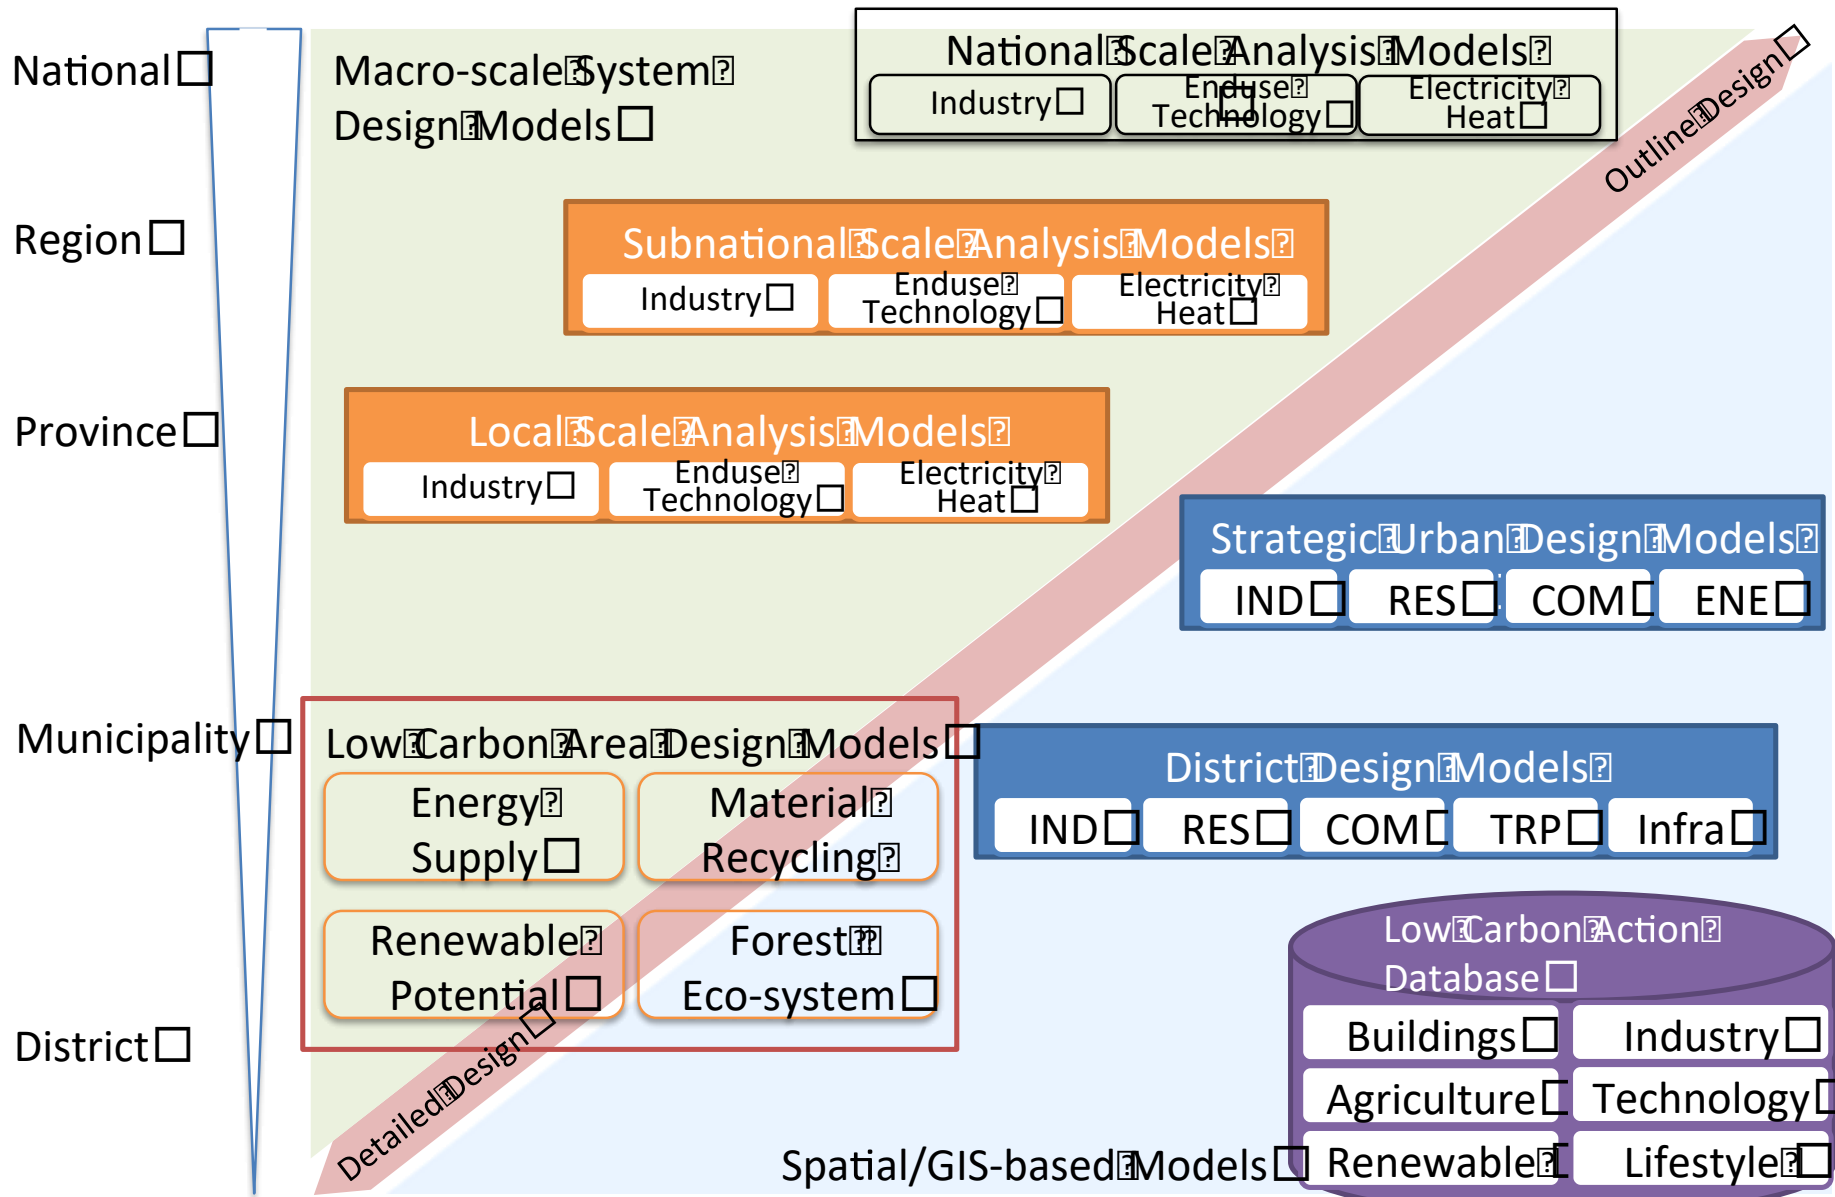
National☐

Region☐

Province☐

Municipality☐

District☐

Macro-scale System Design Models☐

National Scale Analysis Models

Industry☐

Enduse Technology☐

Electricity Heat☐

Outline Design

Subnational Scale Analysis Models

Industry☐

Enduse Technology☐

Electricity Heat☐

Local Scale Analysis Models

Industry☐

Enduse Technology☐

Electricity Heat☐

Strategic Urban Design Models

IND☐

RES☐

COM☐

ENE☐

Low Carbon Area Design Models☐

Energy Supply☐

Material Recycling

Renewable Potential☐

Forest Eco-system☐

District Design Models

IND☐

RES☐

COM☐

TRP☐

Infra☐

Low Carbon Action Database☐

Buildings☐

Industry☐

Agriculture☐

Technology☐

Renewable☐

Lifestyle☐

Detailed Design☐

Spatial/GIS-based Models☐